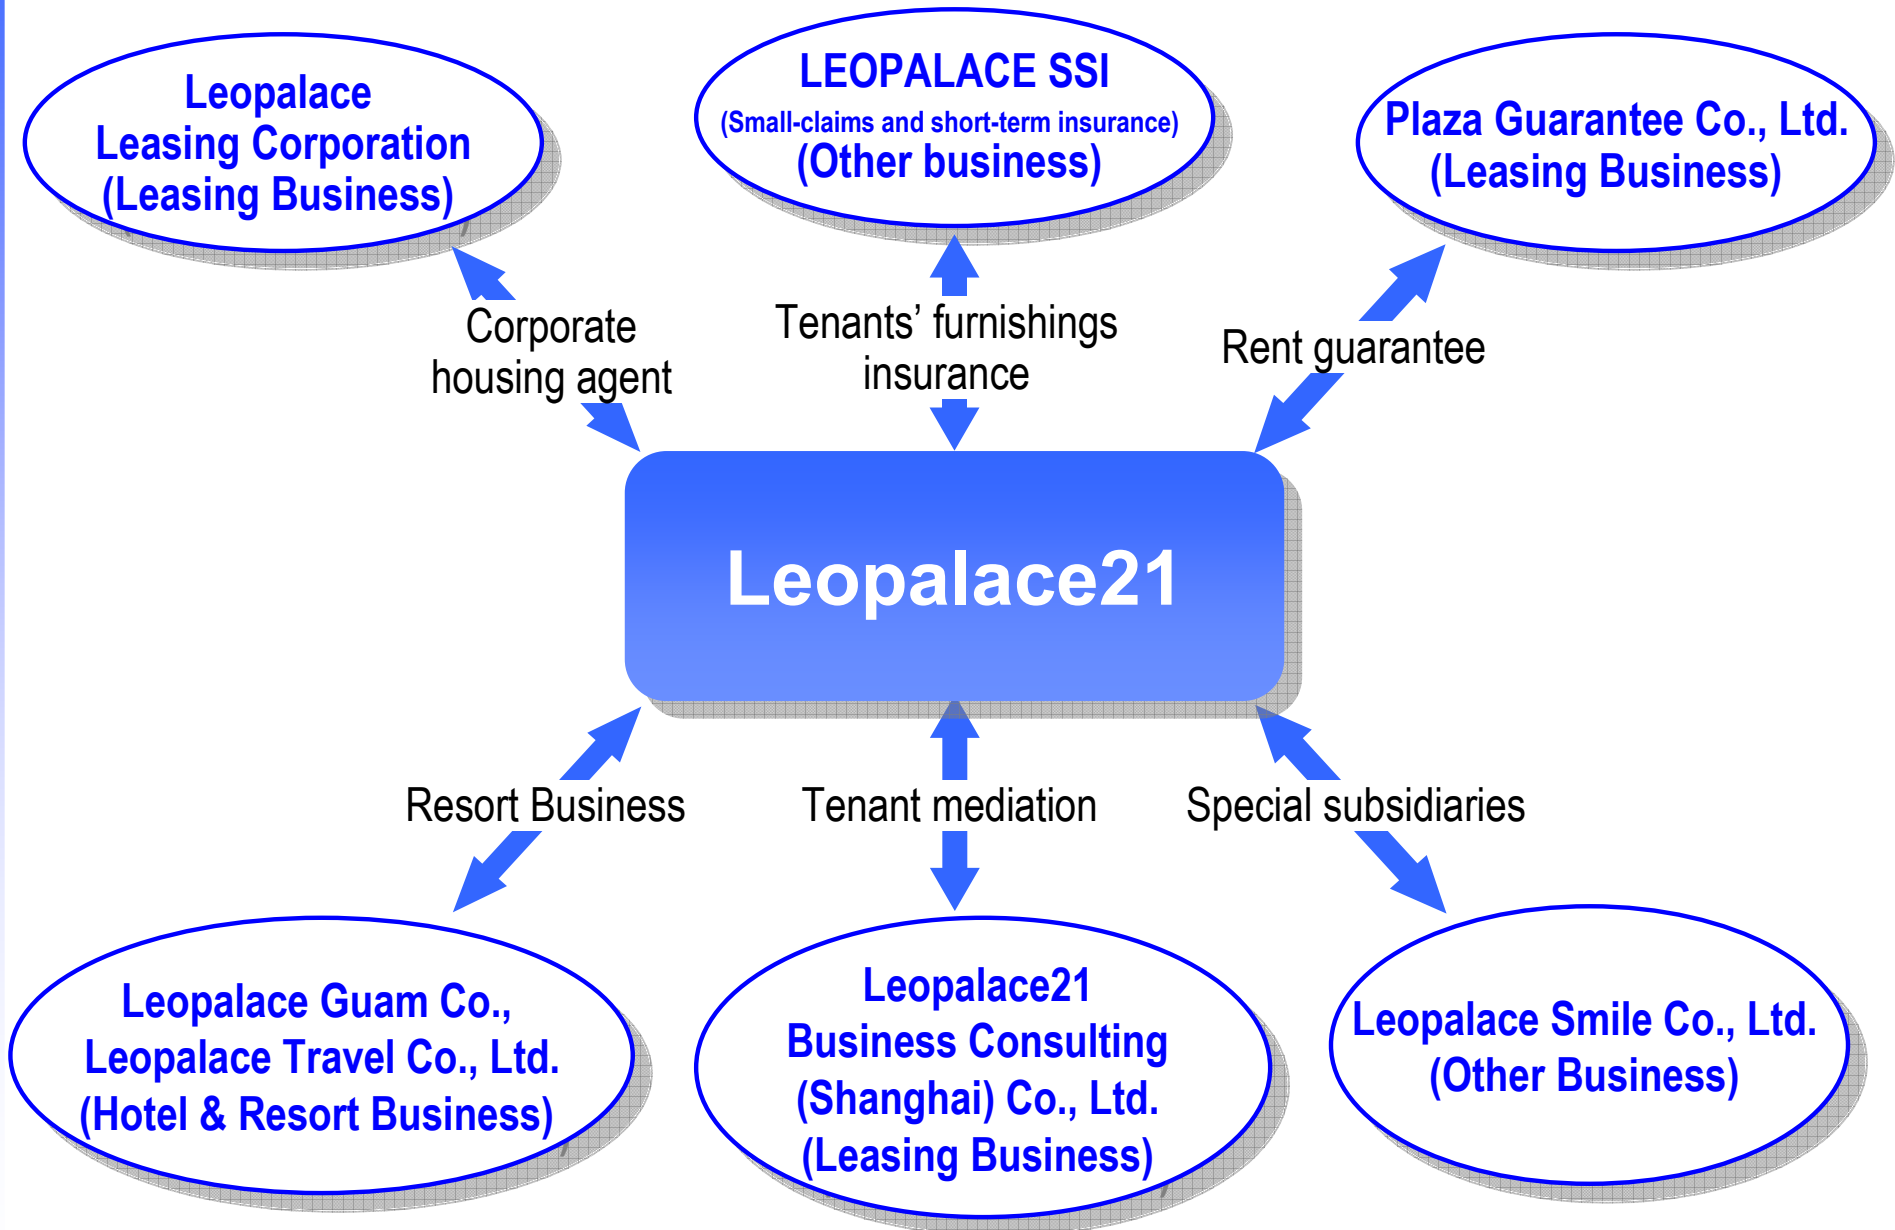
Leopalace Leasing Corporation (Leasing Business)

LEOPALACE SSI
(Small-claims and short-term insurance)
(Other business)

Plaza Guarantee Co., Ltd. (Leasing Business)

Corporate housing agent

Tenants’ furnishings insurance

Rent guarantee

Leopalace21

Resort Business

Tenant mediation

Special subsidiaries

Leopalace Guam Co., Leopalace Travel Co., Ltd. (Hotel & Resort Business)

Leopalace21 Business Consulting (Shanghai) Co., Ltd. (Leasing Business)

Leopalace Smile Co., Ltd. (Other Business)